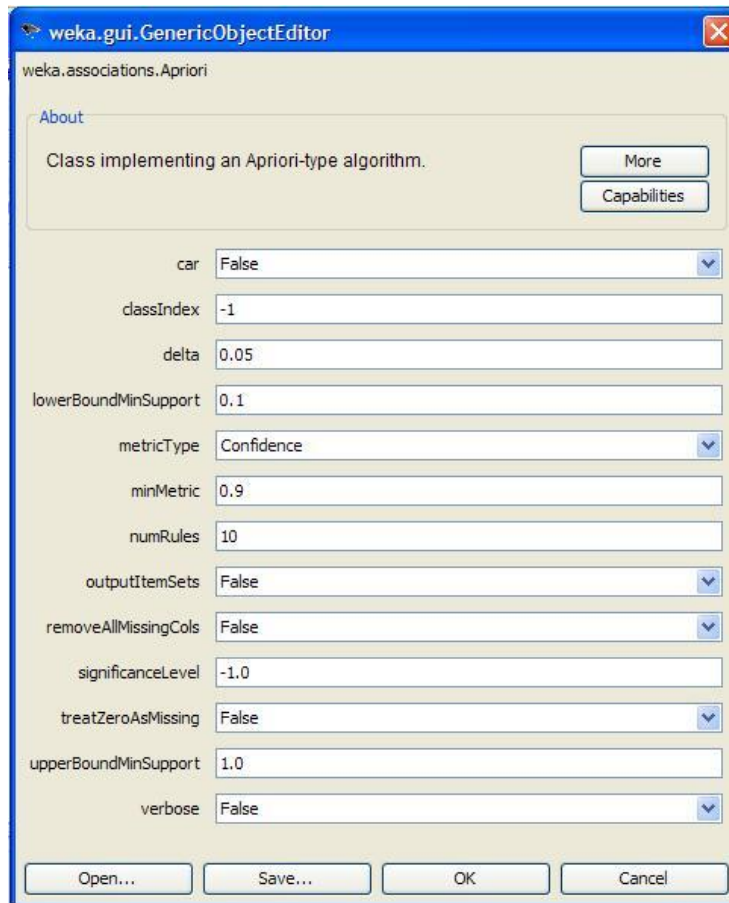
weka.gui.GenericObjectEditor

weka.associations.Apriori

About

Class implementing an Apriori-type algorithm.

More

Capabilities

car False

classIndex -1

delta 0.05

lowerBoundMinSupport 0.1

metricType Confidence

minMetric 0.9

numRules 10

outputItemSets False

removeAllMissingCols False

significanceLevel -1.0

treatZeroAsMissing False

upperBoundMinSupport 1.0

verbose False

Open... Save... OK Cancel